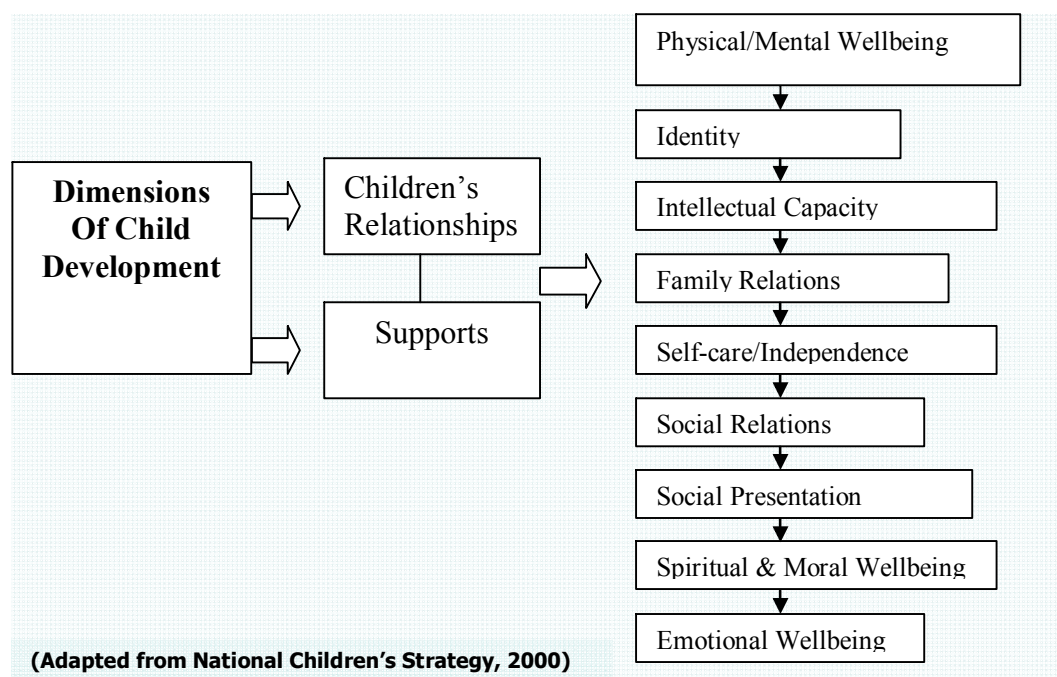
Dimensions Of Child Development

Children's Relationships

Supports

Physical/Mental Wellbeing

Identity

Intellectual Capacity

Family Relations

Self-care/Independence

Social Relations

Social Presentation

Spiritual & Moral Wellbeing

Emotional Wellbeing

(Adapted from National Children's Strategy, 2000)